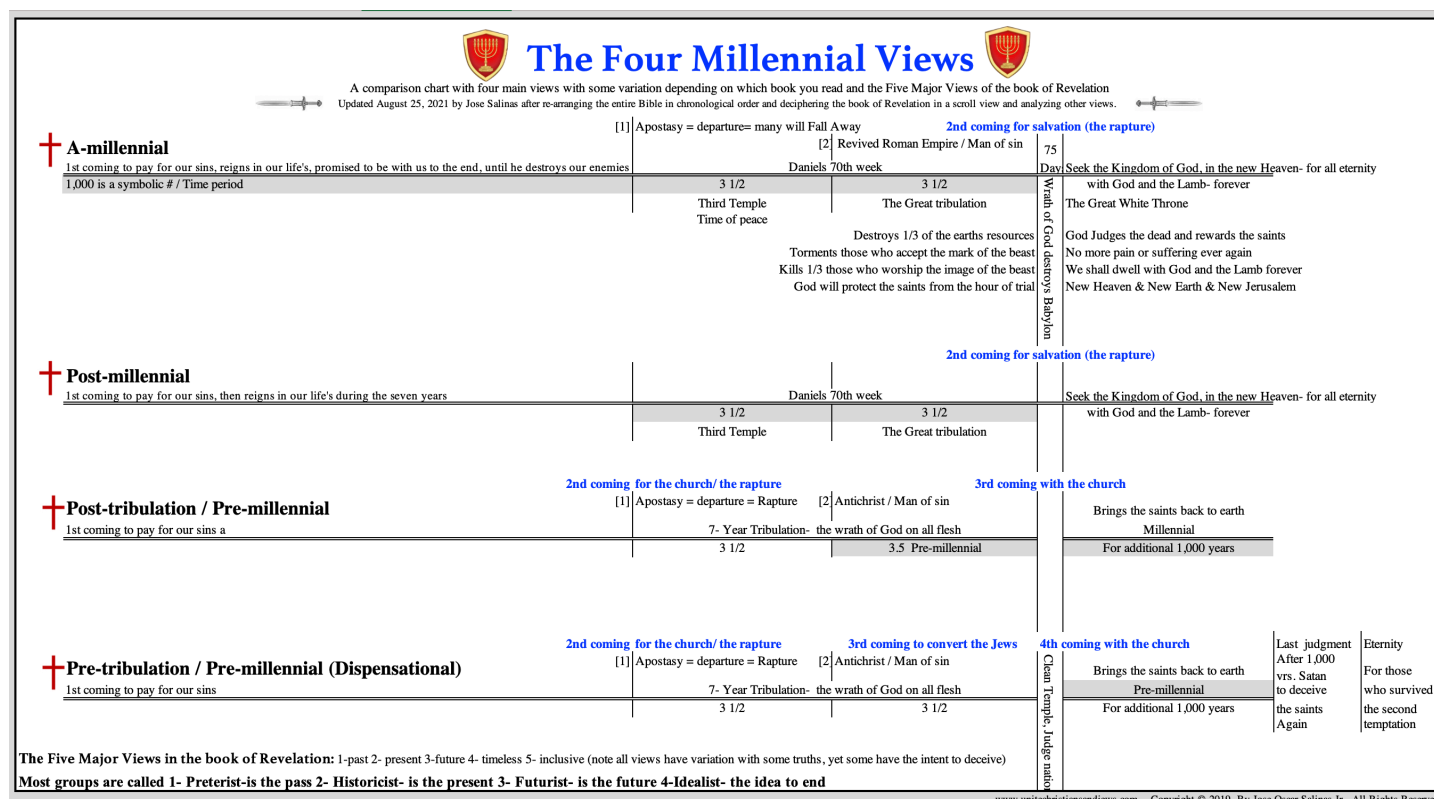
The Four Millennial Views

A comparison chart with four main views with some variation depending on which book you read and the Five Major Views of the book of Revelation
Updated August 25, 2021 by Jose Salinas after re-arranging the entire Bible in chronological order and deciphering the book of Revelation in a scroll view and analyzing other views.

A-millennial
1st coming to pay for our sins, reigns in our life's, promised to be with us to the end, until he destroys our enemies
1,000 is a symbolic # / Time period

[1] Apostasy = departure= many will Fall Away
2nd coming for salvation (the rapture)
[2] Revived Roman Empire / Man of sin
75 Day
Daniels 70th week
3 1/2
3 1/2
Third Temple
Time of peace
The Great tribulation
Destroys 1/3 of the earths resources
Torments those who accept the mark of the beast
Kills 1/3 those who worship the image of the beast
God will protect the saints from the hour of trial
Wrath of God destroys Babylon
Seek the Kingdom of God, in the new Heaven- for all eternity
with God and the Lamb- forever
The Great White Throne
God Judges the dead and rewards the saints
No more pain or suffering ever again
We shall dwell with God and the Lamb forever
New Heaven & New Earth & New Jerusalem

Post-millennial
1st coming to pay for our sins, then reigns in our life's during the seven years
2nd coming for salvation (the rapture)
Daniels 70th week
3 1/2
3 1/2
Third Temple
The Great tribulation
Seek the Kingdom of God, in the new Heaven- for all eternity
with God and the Lamb- forever

Post-tribulation / Pre-millennial
1st coming to pay for our sins a
2nd coming for the church/ the rapture
3rd coming with the church
[1] Apostasy = departure = Rapture
[2] Antichrist / Man of sin
7- Year Tribulation- the wrath of God on all flesh
3 1/2
3.5 Pre-millennial
Brings the saints back to earth
Millennial
For additional 1,000 years

Pre-tribulation / Pre-millennial (Dispensational)
1st coming to pay for our sins
2nd coming for the church/ the rapture
3rd coming to convert the Jews
4th coming with the church
[1] Apostasy = departure = Rapture
[2] Antichrist / Man of sin
7- Year Tribulation- the wrath of God on all flesh
3 1/2
3 1/2
Clean Temple, Judge natio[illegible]
Brings the saints back to earth
Pre-millennial
For additional 1,000 years
Last judgment After 1,000 yrs. Satan to deceive the saints Again
Eternity For those who survived the second temptation

The Five Major Views in the book of Revelation: 1-past 2- present 3-future 4- timeless 5- inclusive (note all views have variation with some truths, yet some have the intent to deceive)
Most groups are called 1- Preterist-is the pass 2- Historicist- is the present 3- Futurist- is the future 4-Idealist- the idea to end

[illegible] Copyright © 2019 By Jose Oscar Salinas Jr. All Rights Reserve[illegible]